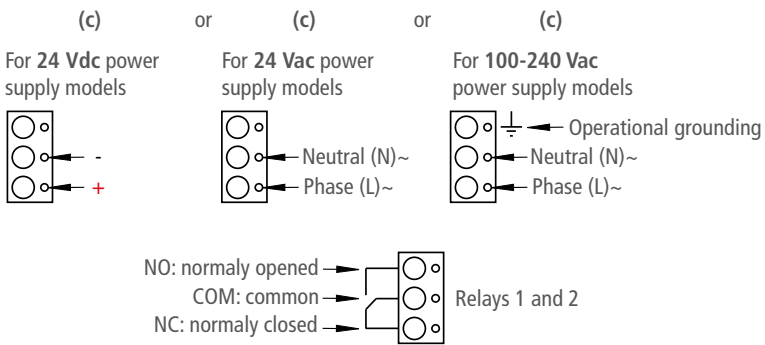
(c) or (c) or (c)

For **24 Vdc** power supply models

-
+

For **24 Vac** power supply models

Neutral (N)~
Phase (L)~

For **100-240 Vac** power supply models

Operational grounding
Neutral (N)~
Phase (L)~

NO: normaly opened
COM: common
NC: normaly closed

Relays 1 and 2